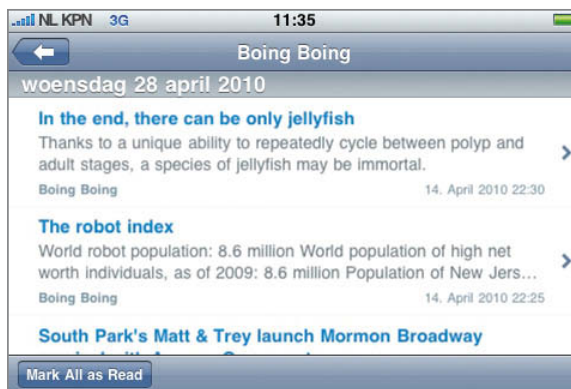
NL KPN 3G 11:35

Boing Boing

woensdag 28 april 2010

In the end, there can be only jellyfish

Thanks to a unique ability to repeatedly cycle between polyp and adult stages, a species of jellyfish may be immortal.

Boing Boing 14. April 2010 22:30

The robot index

World robot population: 8.6 million World population of high net worth individuals, as of 2009: 8.6 million Population of New Jers...

Boing Boing 14. April 2010 22:25

South Park's Matt & Trey launch Mormon Broadway

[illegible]

Mark All as Read